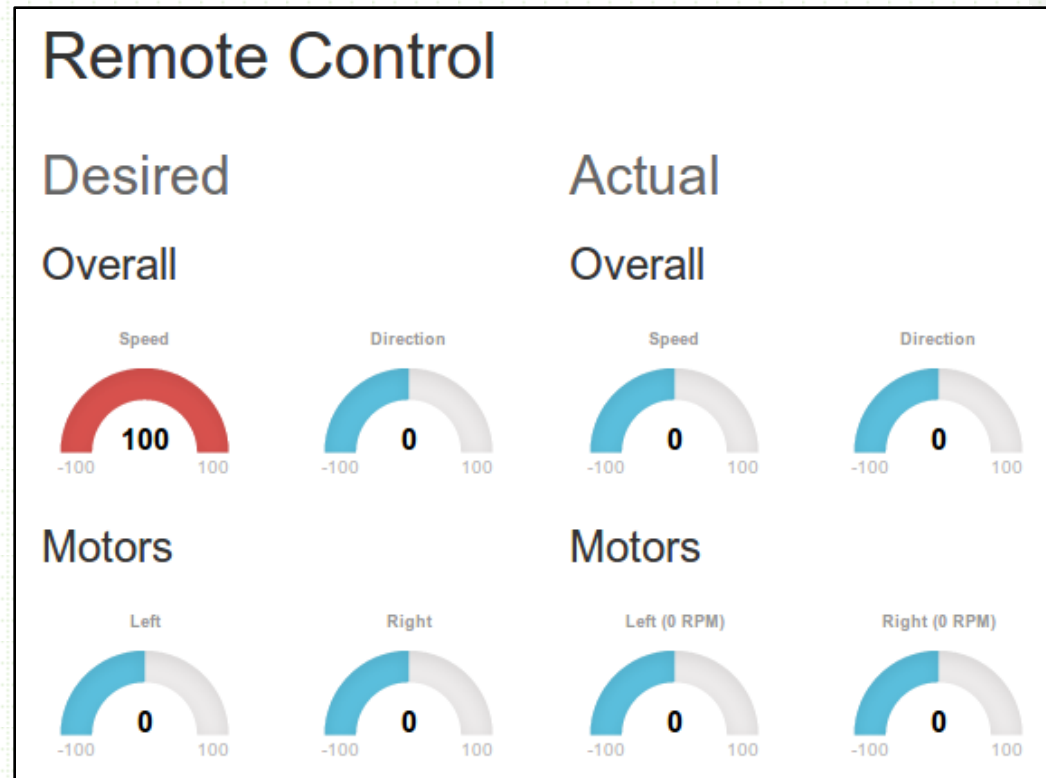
Remote Control

Desired

Overall

Speed
100
-100 100

Direction
0
-100 100

Motors

Left
0
-100 100

Right
0
-100 100

Actual

Overall

Speed
0
-100 100

Direction
0
-100 100

Motors

Left (0 RPM)
0
-100 100

Right (0 RPM)
0
-100 100